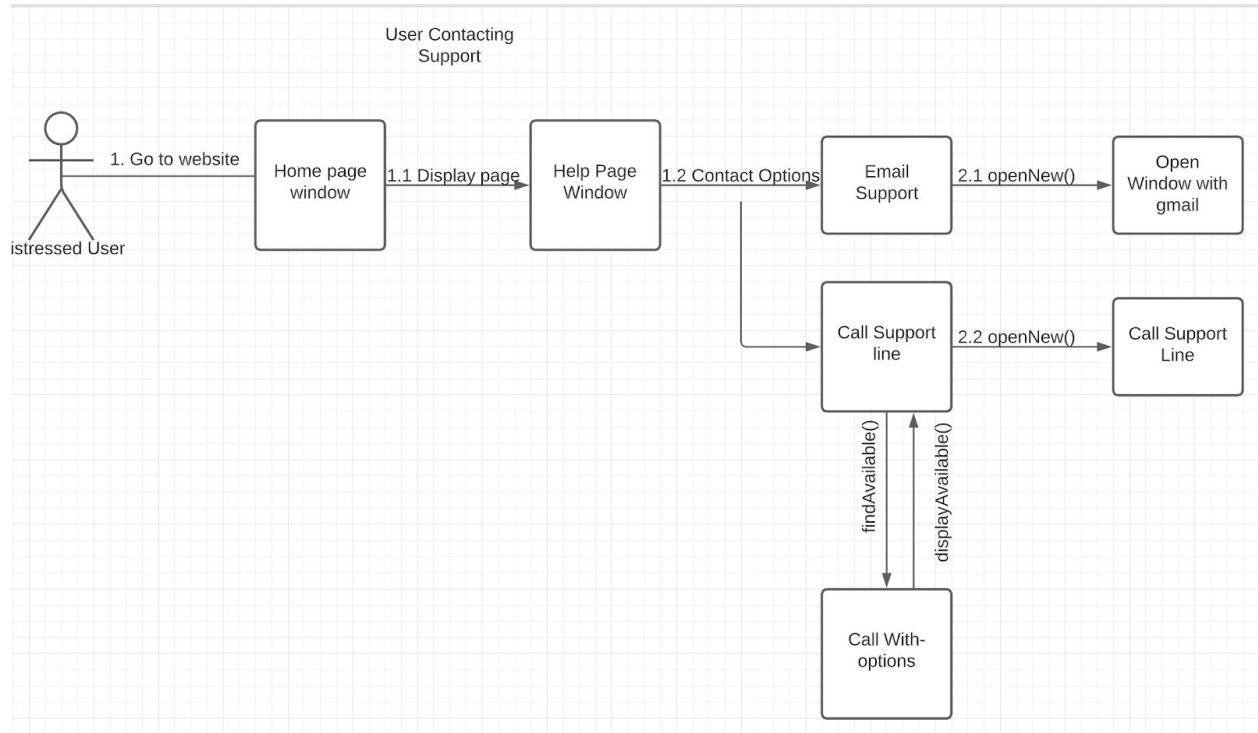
User Contacting Support

istressed User

1. Go to website

Home page window

1.1 Display page

Help Page Window

1.2 Contact Options

Email Support

2.1 openNew()

Open Window with gmail

Call Support line

2.2 openNew()

Call Support Line

findAvailable()

displayAvailable()

Call With-options